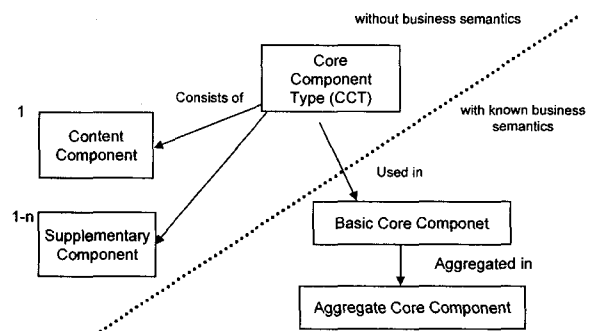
without business semantics

Core Component Type (CCT)

Consists of

with known business semantics

1

Content Component

Used in

1-n

Supplementary Component

Basic Core Componet

Aggregated in

Aggregate Core Component